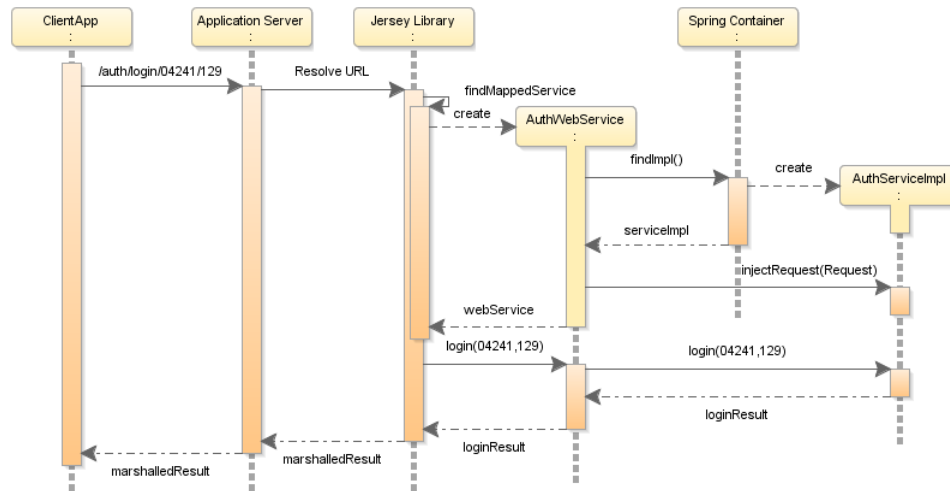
ClientApp
:

Application Server
:

Jersey Library
:

Spring Container
:

/auth/login/04241/129

Resolve URL

findMappedService

create

AuthWebService
:

findImpl()

create

AuthServiceImpl
:

serviceImpl

injectRequest(Request)

webService

login(04241,129)

login(04241,129)

loginResult

loginResult

marshalledResult

marshalledResult